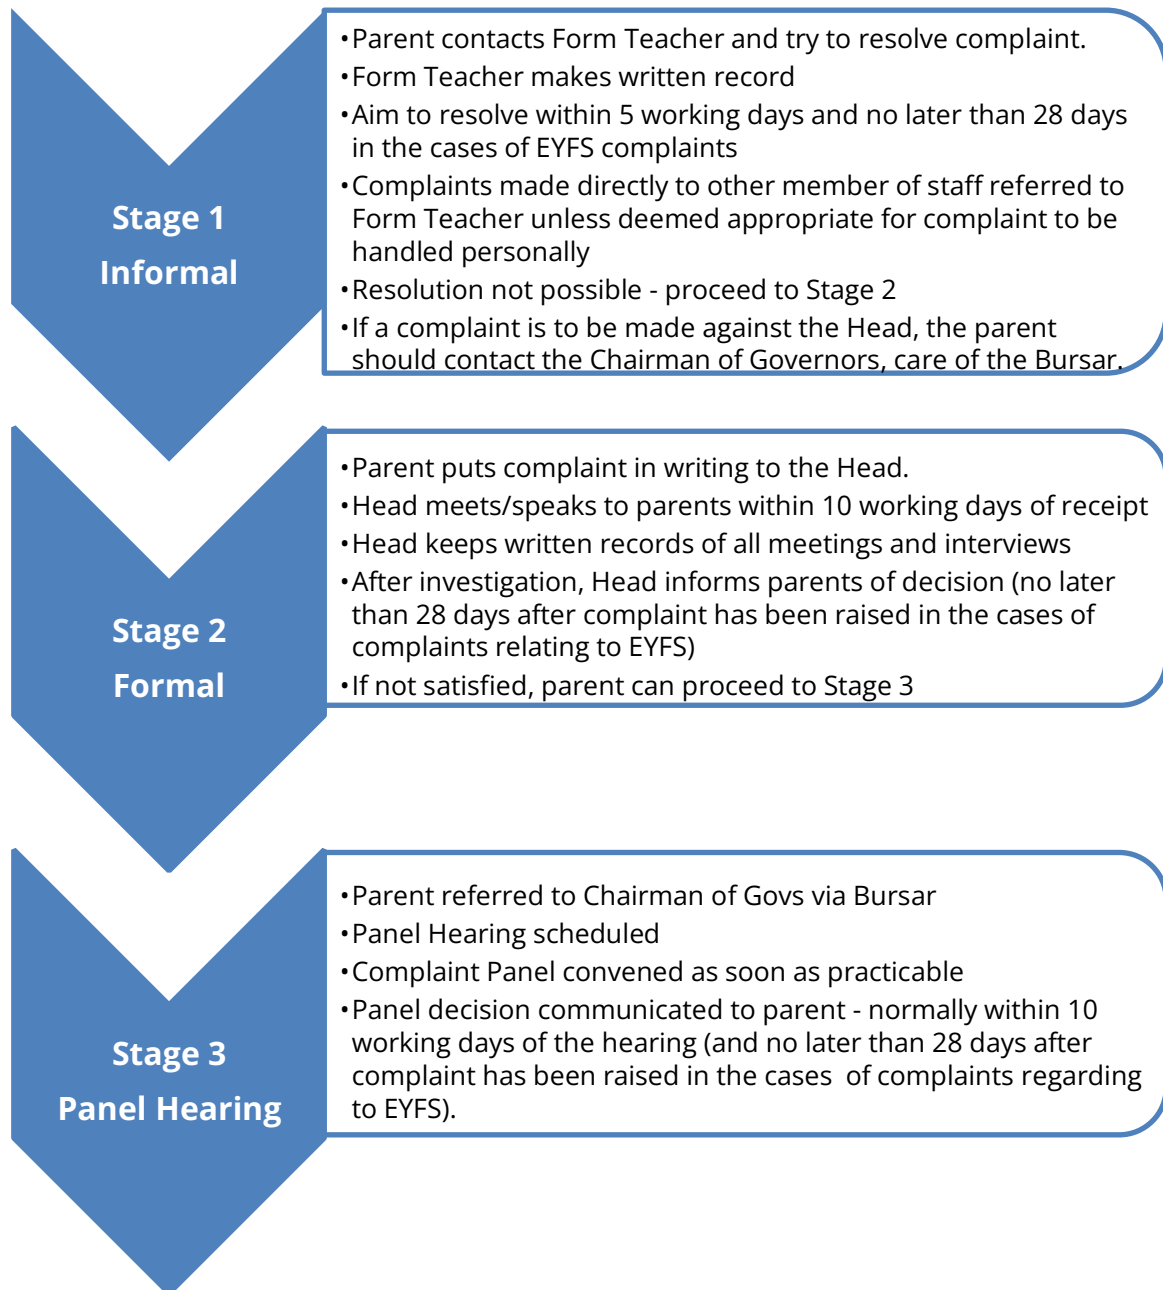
Stage 1
Informal

•Parent contacts Form Teacher and try to resolve complaint.
•Form Teacher makes written record
•Aim to resolve within 5 working days and no later than 28 days in the cases of EYFS complaints
•Complaints made directly to other member of staff referred to Form Teacher unless deemed appropriate for complaint to be handled personally
•Resolution not possible - proceed to Stage 2
•If a complaint is to be made against the Head, the parent should contact the Chairman of Governors, care of the Bursar.

Stage 2
Formal

•Parent puts complaint in writing to the Head.
•Head meets/speaks to parents within 10 working days of receipt
•Head keeps written records of all meetings and interviews
•After investigation, Head informs parents of decision (no later than 28 days after complaint has been raised in the cases of complaints relating to EYFS)
•If not satisfied, parent can proceed to Stage 3

Stage 3
Panel Hearing

•Parent referred to Chairman of Govs via Bursar
•Panel Hearing scheduled
•Complaint Panel convened as soon as practicable
•Panel decision communicated to parent - normally within 10 working days of the hearing (and no later than 28 days after complaint has been raised in the cases of complaints regarding to EYFS).